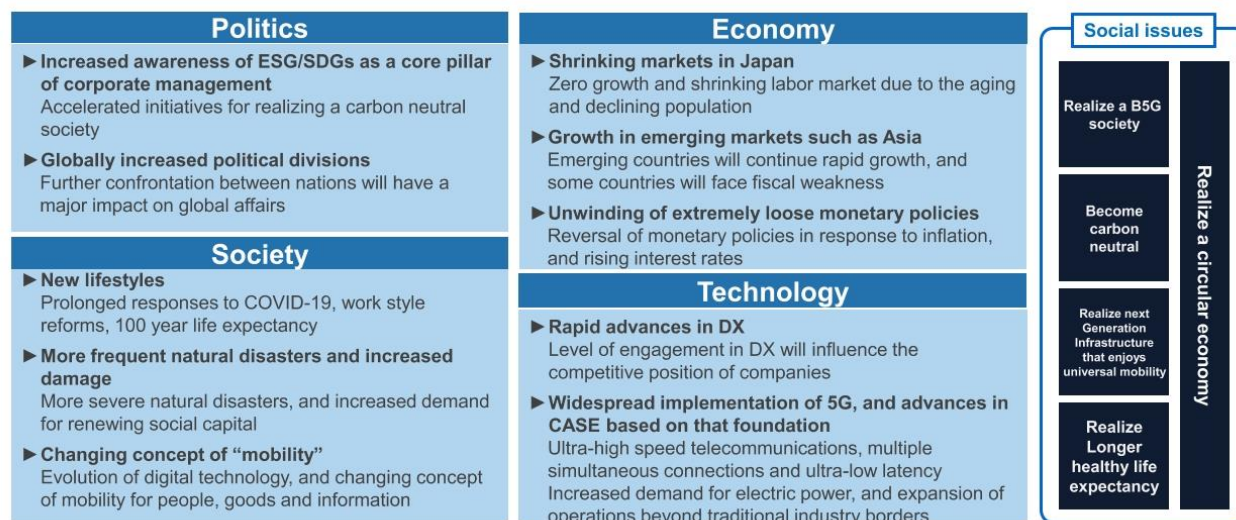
Politics

► Increased awareness of ESG/SDGs as a core pillar of corporate management
Accelerated initiatives for realizing a carbon neutral society

► Globally increased political divisions
Further confrontation between nations will have a major impact on global affairs

Society

► New lifestyles
Prolonged responses to COVID-19, work style reforms, 100 year life expectancy

► More frequent natural disasters and increased damage
More severe natural disasters, and increased demand for renewing social capital

► Changing concept of "mobility"
Evolution of digital technology, and changing concept of mobility for people, goods and information

Economy

► Shrinking markets in Japan
Zero growth and shrinking labor market due to the aging and declining population

► Growth in emerging markets such as Asia
Emerging countries will continue rapid growth, and some countries will face fiscal weakness

► Unwinding of extremely loose monetary policies
Reversal of monetary policies in response to inflation, and rising interest rates

Technology

► Rapid advances in DX
Level of engagement in DX will influence the competitive position of companies

► Widespread implementation of 5G, and advances in CASE based on that foundation
Ultra-high speed telecommunications, multiple simultaneous connections and ultra-low latency
Increased demand for electric power, and expansion of operations beyond traditional industry borders

Social issues

Realize a B5G society

Become carbon neutral

Realize next Generation Infrastructure that enjoys universal mobility

Realize Longer healthy life expectancy

Realize a circular economy